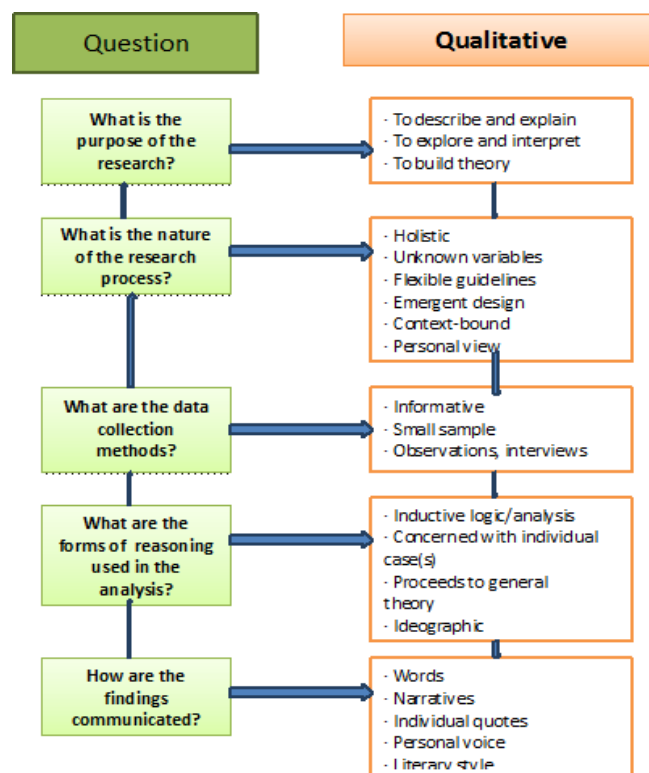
Question

Qualitative

What is the purpose of the research?

· To describe and explain
· To explore and interpret
· To build theory

What is the nature of the research process?

· Holistic
· Unknown variables
· Flexible guidelines
· Emergent design
· Context-bound
· Personal view

What are the data collection methods?

· Informative
· Small sample
· Observations, interviews

What are the forms of reasoning used in the analysis?

· Inductive logic/analysis
· Concerned with individual case(s)
· Proceeds to general theory
· Ideographic

How are the findings communicated?

· Words
· Narratives
· Individual quotes
· Personal voice
· Literary style